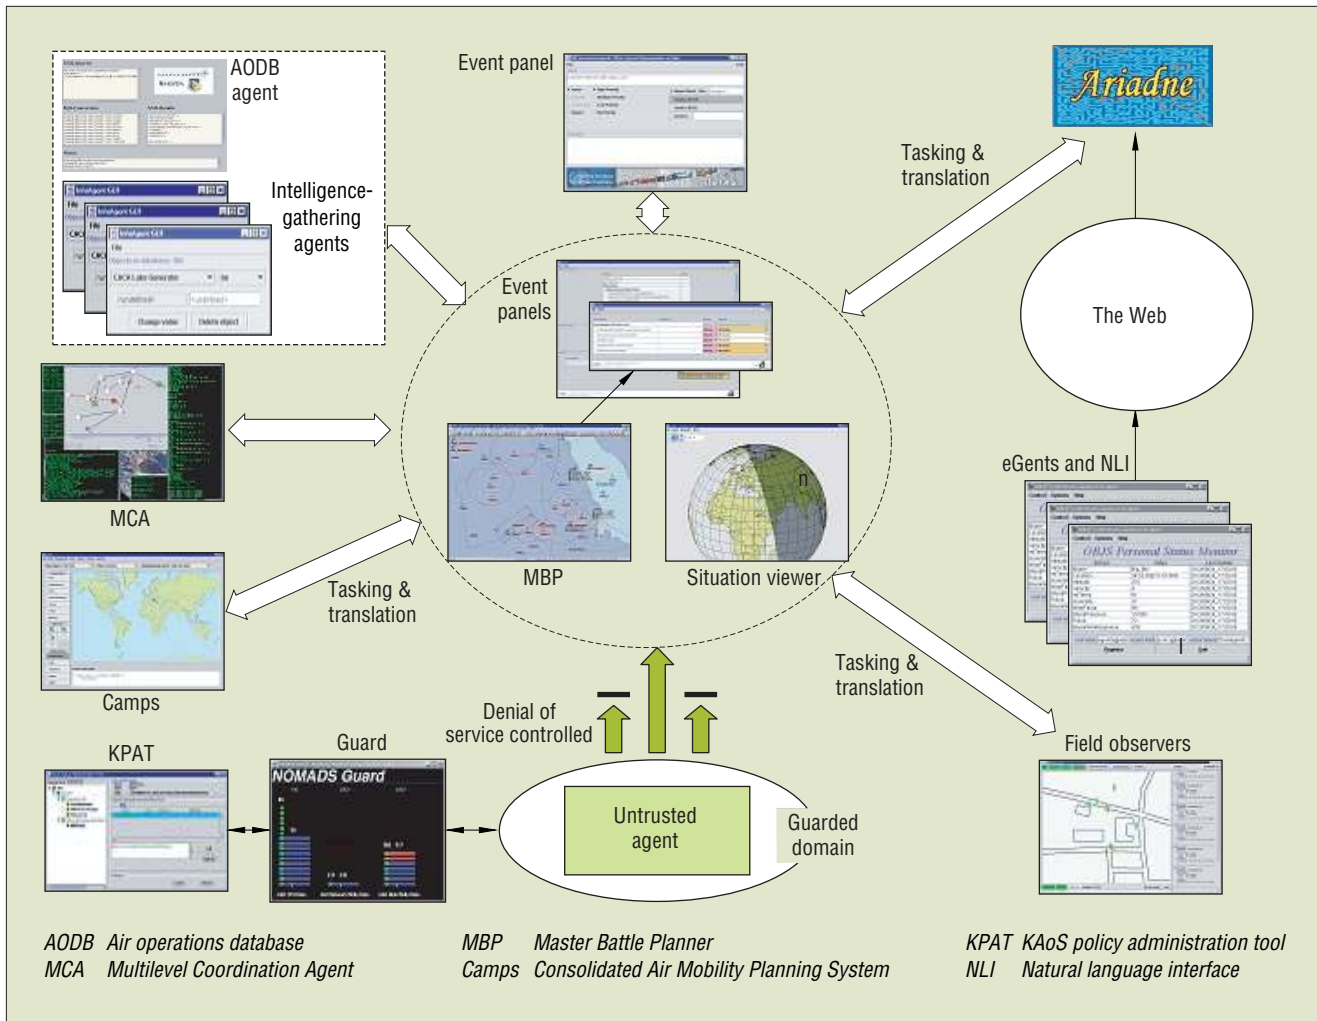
AODB agent

Event panel

Ariadne

Tasking & translation

Intelligence-gathering agents

Event panels

The Web

MCA

MBP

Situation viewer

eGents and NLI

Tasking & translation

Camps

Tasking & translation

Denial of service controlled

KPAT

Guard

NOMADS Guard

Untrusted agent

Guarded domain

Field observers

AODB Air operations database
MCA Multilevel Coordination Agent

MBP Master Battle Planner
Camps Consolidated Air Mobility Planning System

KPAT KAoS policy administration tool
NLI Natural language interface